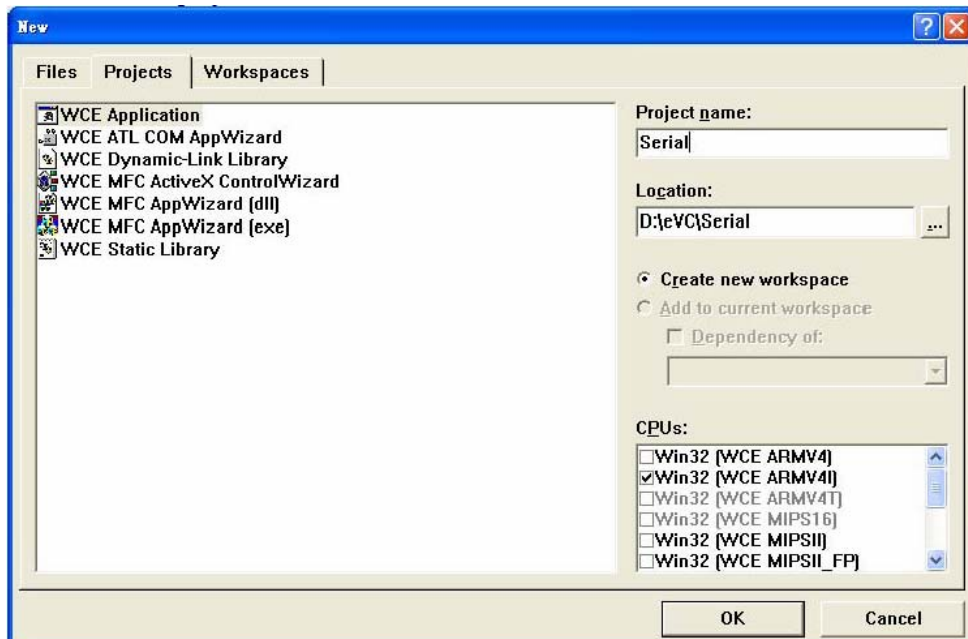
New

Files | Projects | Workspaces

WCE Application
WCE ATL COM AppWizard
WCE Dynamic-Link Library
WCE MFC ActiveX ControlWizard
WCE MFC AppWizard (dll)
WCE MFC AppWizard (exe)
WCE Static Library

Project name:
Serial

Location:
D:\eVC\Serial
...

Create new workspace
Add to current workspace
Dependency of:

CPUs:
Win32 (WCE ARMV4)
Win32 (WCE ARMV4I)
Win32 (WCE ARMV4T)
Win32 (WCE MIPS16)
Win32 (WCE MIPSII)
Win32 (WCE MIPSII_FP)

OK
Cancel